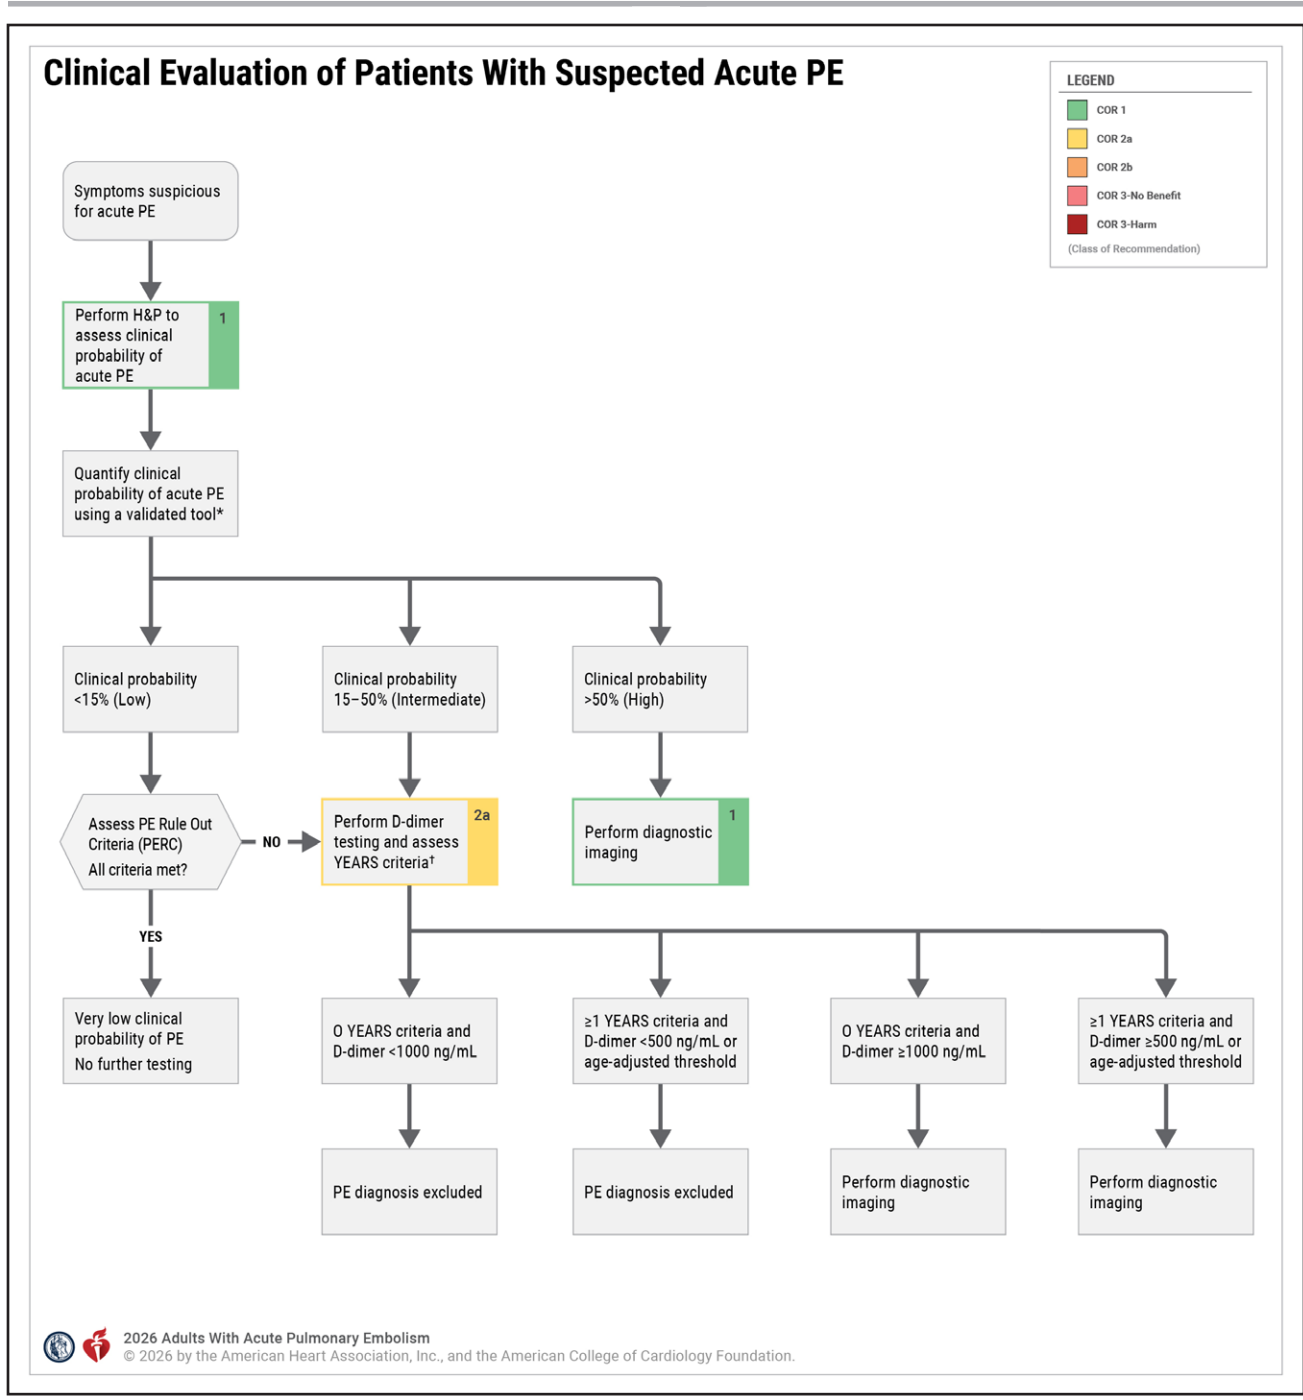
Clinical Evaluation of Patients With Suspected Acute PE

LEGEND
COR 1
COR 2a
COR 2b
COR 3-No Benefit
COR 3-Harm
(Class of Recommendation)

Symptoms suspicious for acute PE

Perform H&P to assess clinical probability of acute PE 1

Quantify clinical probability of acute PE using a validated tool*

Clinical probability <15% (Low)

Clinical probability 15–50% (Intermediate)

Clinical probability >50% (High)

Assess PE Rule Out Criteria (PERC)
All criteria met?

NO

Perform D-dimer testing and assess YEARS criteria† 2a

Perform diagnostic imaging 1

YES

Very low clinical probability of PE
No further testing

0 YEARS criteria and D-dimer <1000 ng/mL

≥1 YEARS criteria and D-dimer <500 ng/mL or age-adjusted threshold

0 YEARS criteria and D-dimer ≥1000 ng/mL

≥1 YEARS criteria and D-dimer ≥500 ng/mL or age-adjusted threshold

PE diagnosis excluded

PE diagnosis excluded

Perform diagnostic imaging

Perform diagnostic imaging

2026 Adults With Acute Pulmonary Embolism
© 2026 by the American Heart Association, Inc., and the American College of Cardiology Foundation.